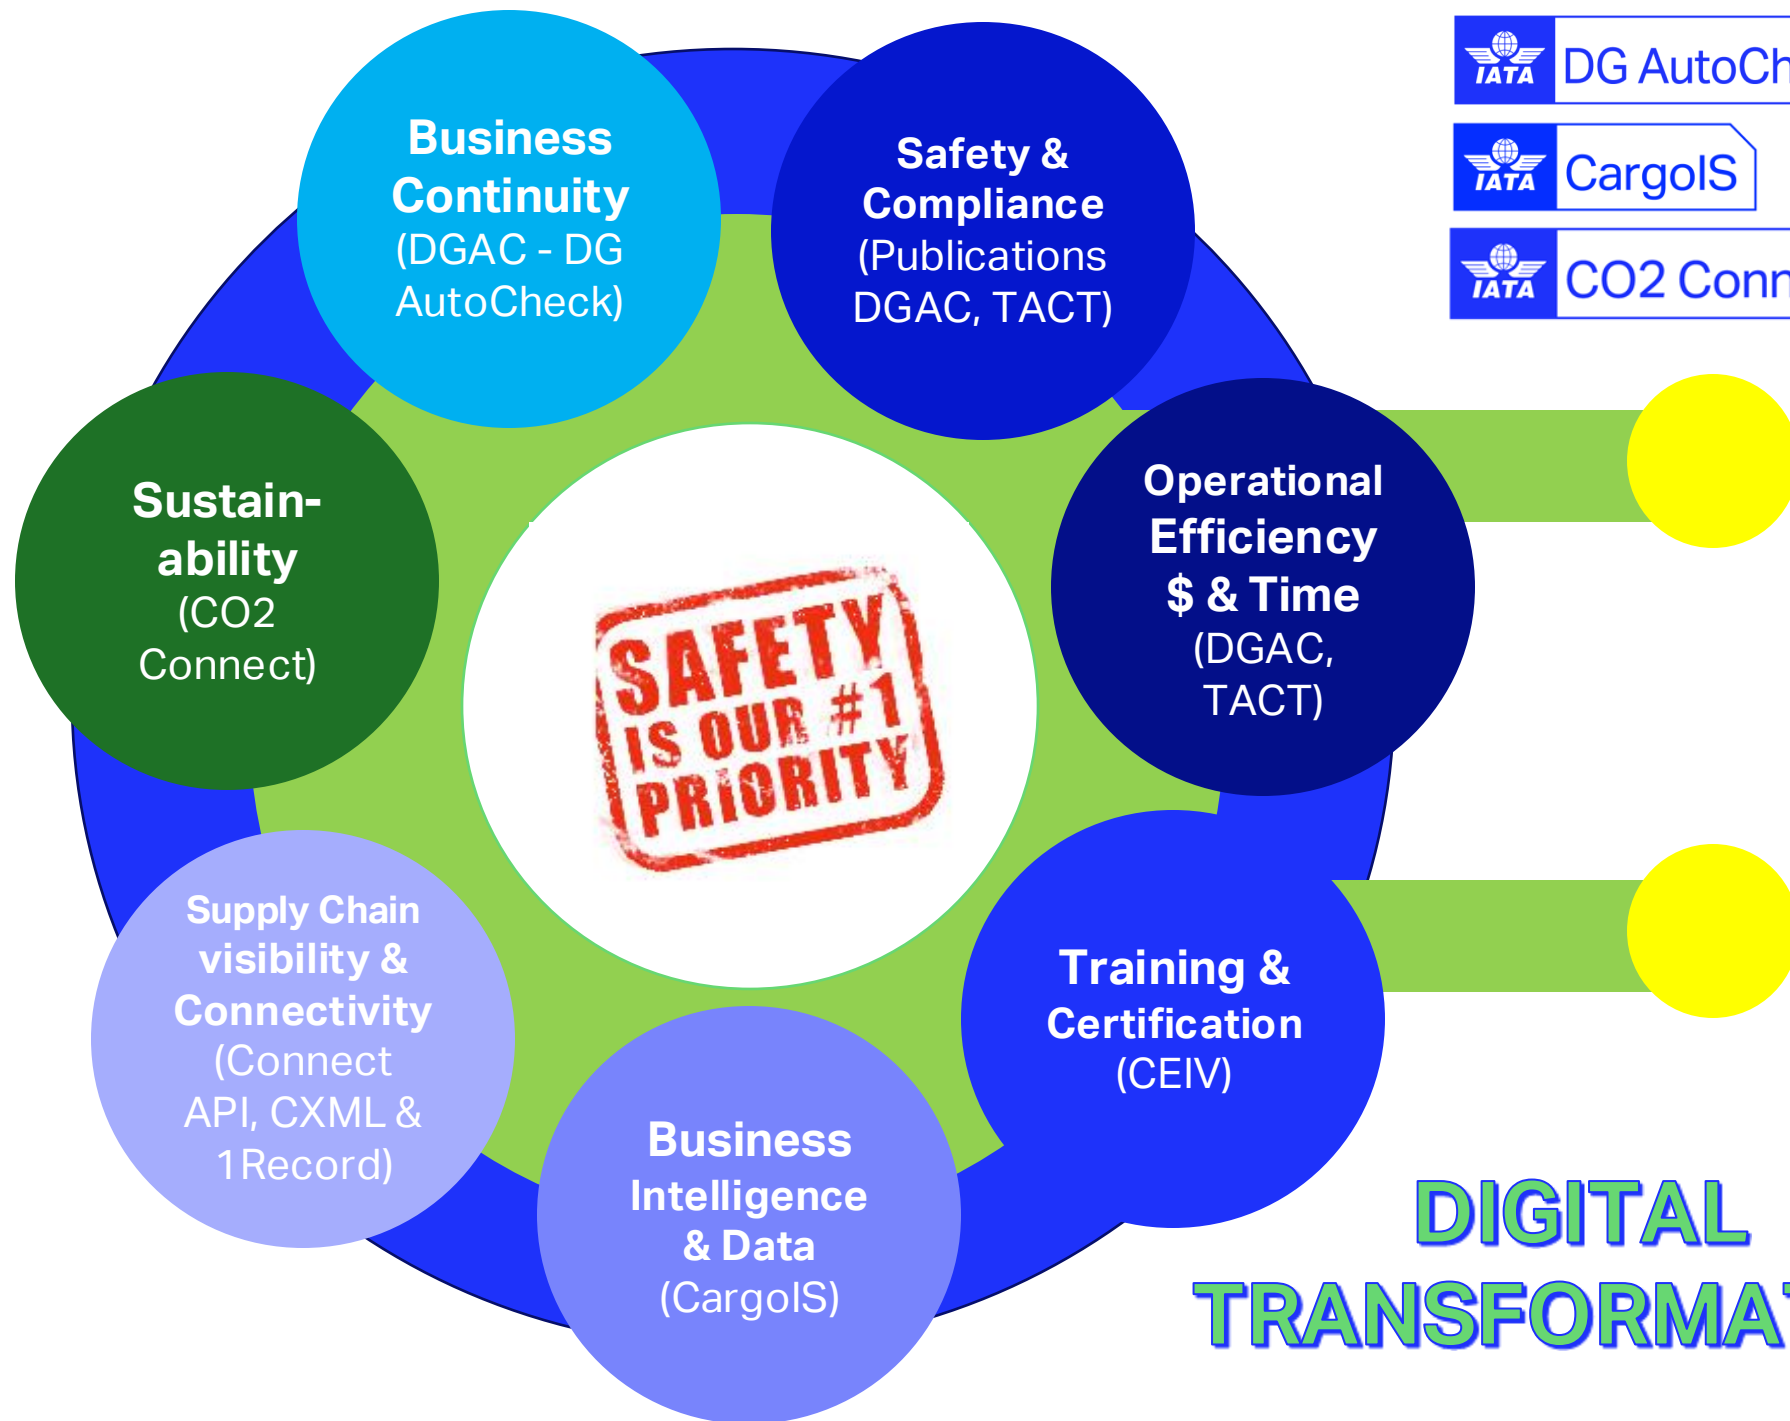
Business Continuity (DGAC - DG AutoCheck)

Safety & Compliance (Publications DGAC, TACT)

IATA DG AutoCh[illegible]

IATA CargoIS

IATA CO2 Conn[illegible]

Sustainability (CO2 Connect)

SAFETY IS OUR #1 PRIORITY

Operational Efficiency $ & Time (DGAC, TACT)

Supply Chain visibility & Connectivity (Connect API, CXML & 1Record)

Training & Certification (CEIV)

Business Intelligence & Data (CargoIS)

DIGITAL TRANSFORMA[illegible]